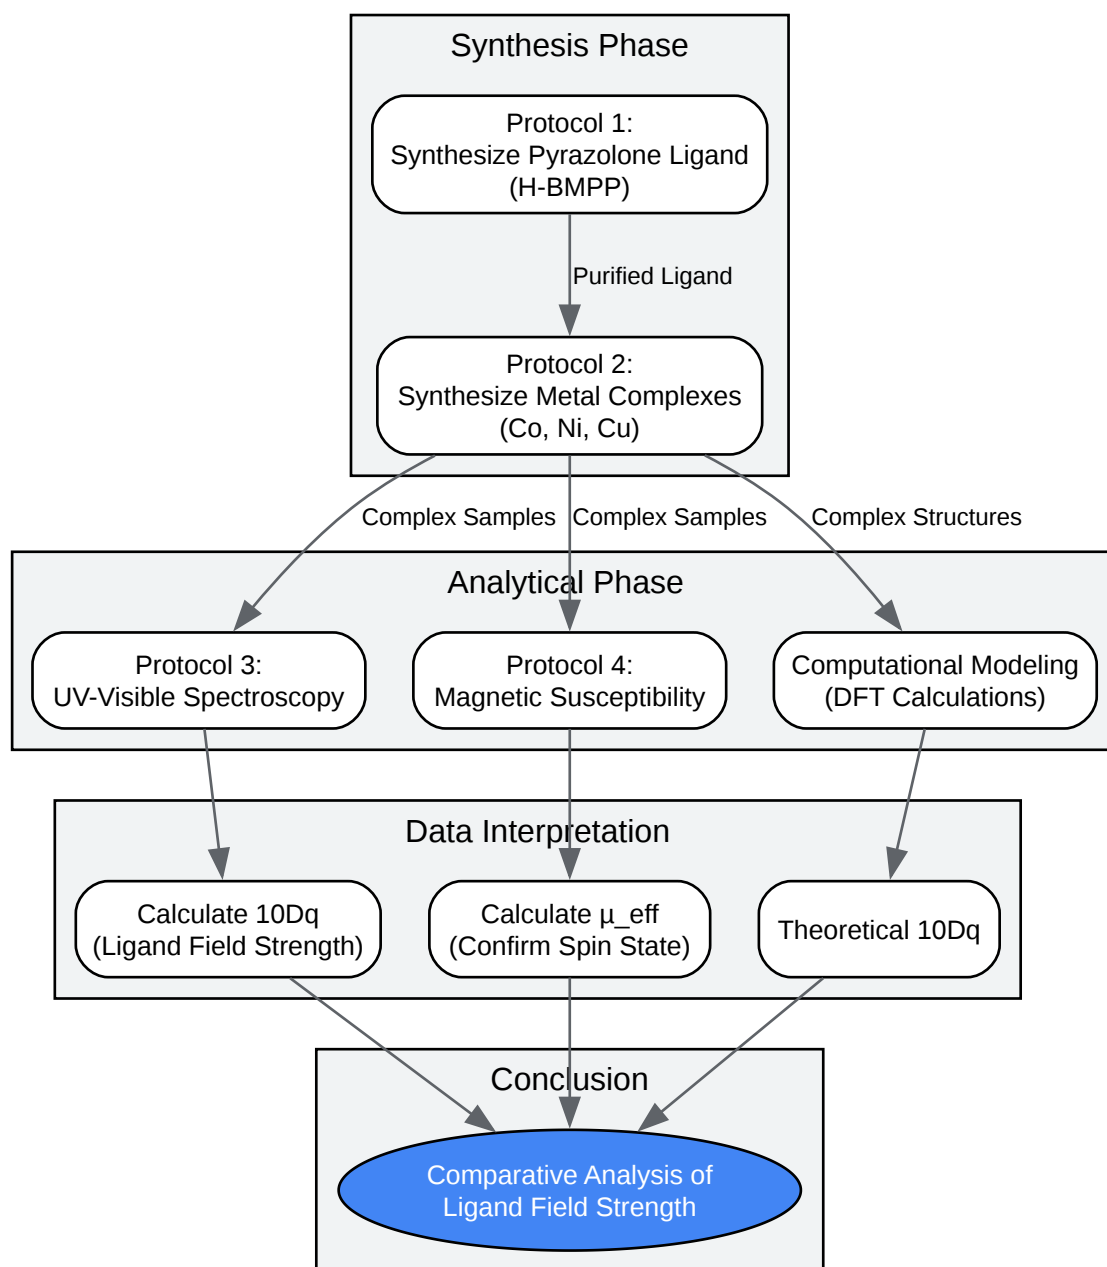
Synthesis Phase

Protocol 1:
Synthesize Pyrazolone Ligand
(H-BMPP)

Purified Ligand

Protocol 2:
Synthesize Metal Complexes
(Co, Ni, Cu)

Complex Samples

Complex Samples

Complex Structures

Analytical Phase

Protocol 3:
UV-Visible Spectroscopy

Protocol 4:
Magnetic Susceptibility

Computational Modeling
(DFT Calculations)

Data Interpretation

Calculate 10Dq
(Ligand Field Strength)

Calculate μ_eff
(Confirm Spin State)

Theoretical 10Dq

Conclusion

Comparative Analysis of
Ligand Field Strength